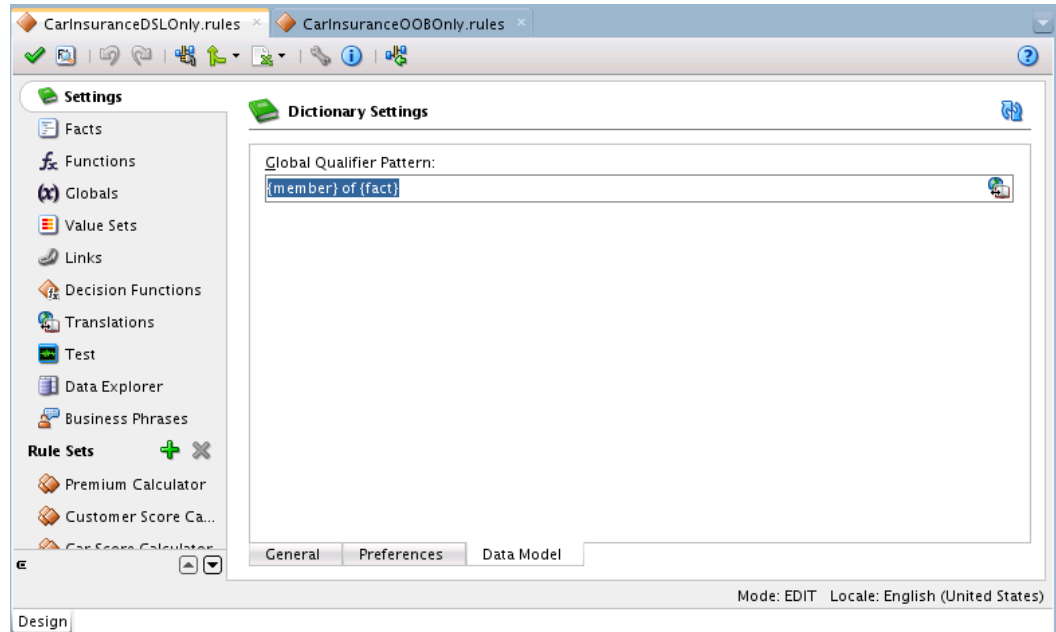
CarInsuranceDSLOnly.rules CarInsuranceOOBOnly.rules

Settings
Facts
Functions
Globals
Value Sets
Links
Decision Functions
Translations
Test
Data Explorer
Business Phrases
Rule Sets
Premium Calculator
Customer Score Ca...
Car Score Calculator

Dictionary Settings

Global Qualifier Pattern:
{member} of {fact}

General Preferences Data Model

Mode: EDIT Locale: English (United States)

Design